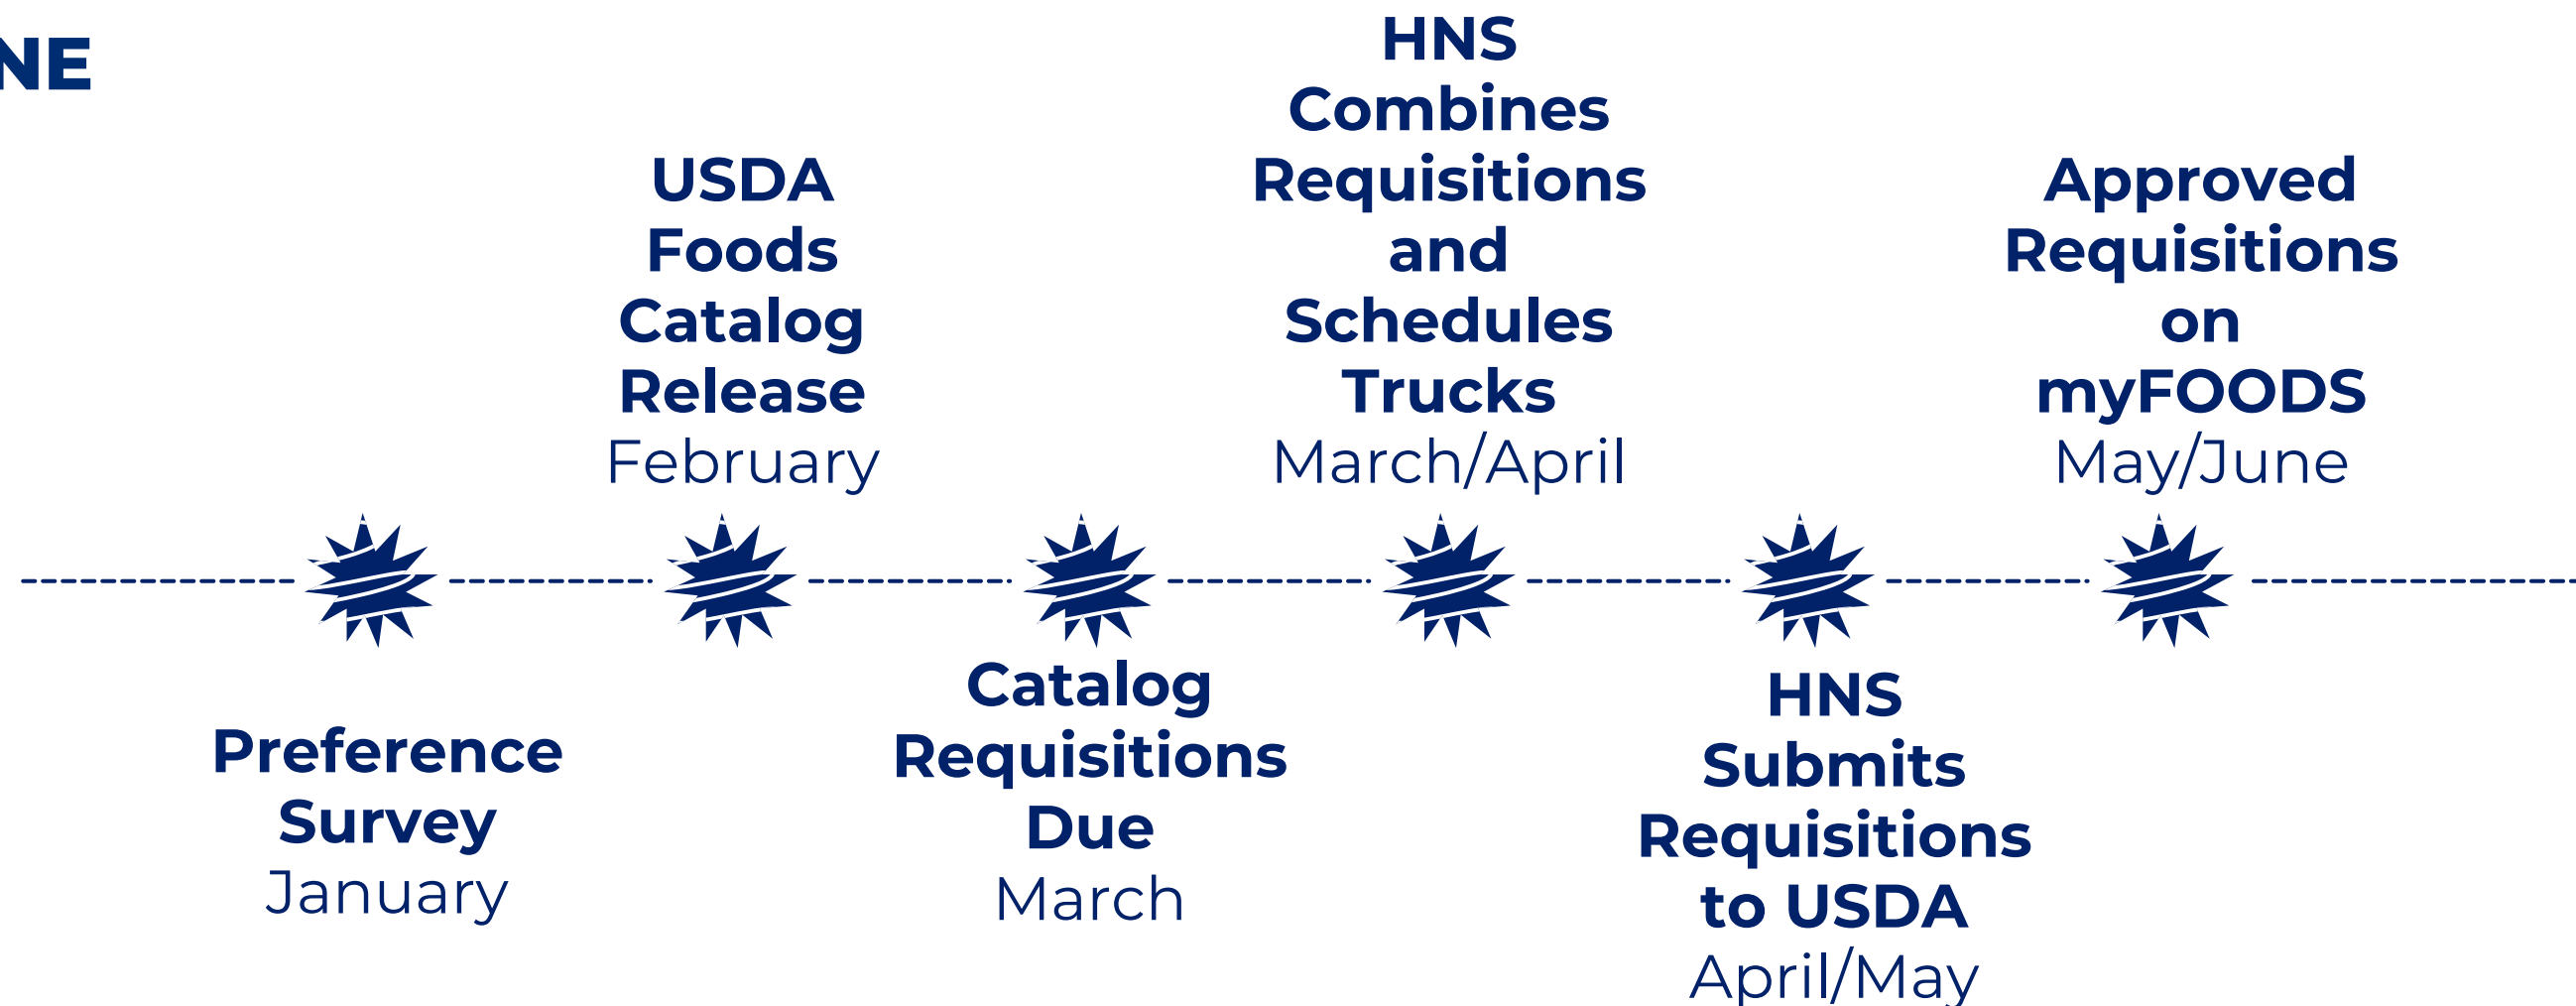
NE

Preference Survey
January

USDA Foods Catalog Release
February

Catalog Requisitions Due
March

HNS Combines Requisitions and Schedules Trucks
March/April

HNS Submits Requisitions to USDA
April/May

Approved Requisitions on myFOODS
May/June